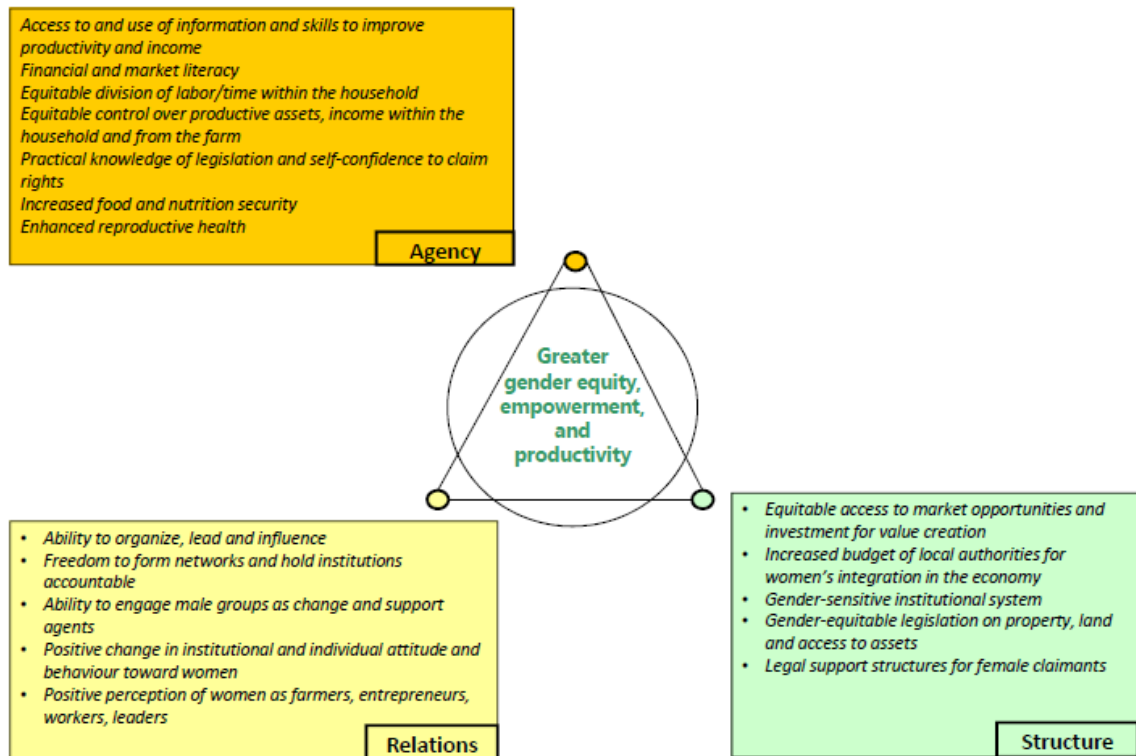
Access to and use of information and skills to improve productivity and income
Financial and market literacy
Equitable division of labor/time within the household
Equitable control over productive assets, income within the household and from the farm
Practical knowledge of legislation and self-confidence to claim rights
Increased food and nutrition security
Enhanced reproductive health

Agency

Greater gender equity, empowerment, and productivity

- Ability to organize, lead and influence
- Freedom to form networks and hold institutions accountable
- Ability to engage male groups as change and support agents
- Positive change in institutional and individual attitude and behaviour toward women
- Positive perception of women as farmers, entrepreneurs, workers, leaders

Relations

- Equitable access to market opportunities and investment for value creation
- Increased budget of local authorities for women's integration in the economy
- Gender-sensitive institutional system
- Gender-equitable legislation on property, land and access to assets
- Legal support structures for female claimants

Structure